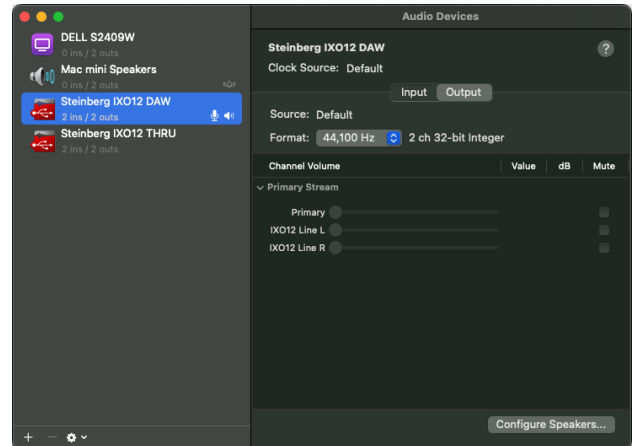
Audio Devices

DELL S2409W
0 ins / 2 outs

Mac mini Speakers
0 ins / 2 outs

Steinberg IXO12 DAW
2 ins / 2 outs

Steinberg IXO12 THRU
2 ins / 2 outs

Steinberg IXO12 DAW
Clock Source: Default

?

Input Output

Source: Default
Format: 44,100 Hz 2 ch 32-bit Integer

| Channel Volume | Value | dB | Mute |
|---|---|---|---|
| Primary Stream | | | |
| Primary | | | |
| IXO12 Line L | | | |
| IXO12 Line R | | | |

Configure Speakers...

+ −